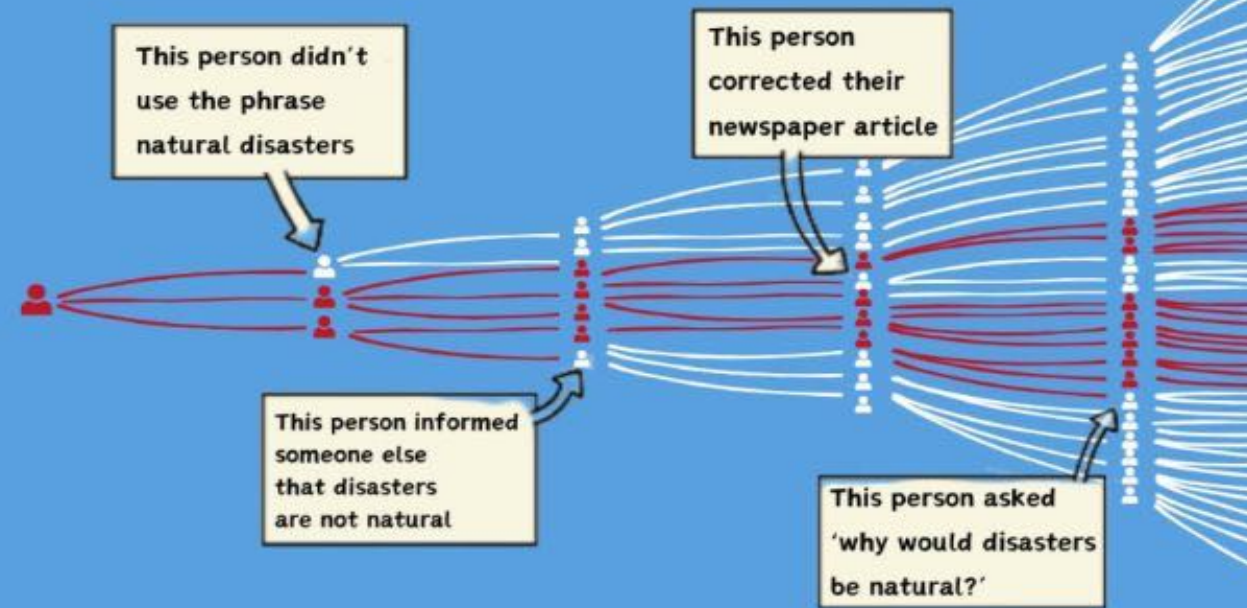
This person didn't use the phrase natural disasters

This person corrected their newspaper article

This person informed someone else that disasters are not natural

This person asked 'why would disasters be natural?'